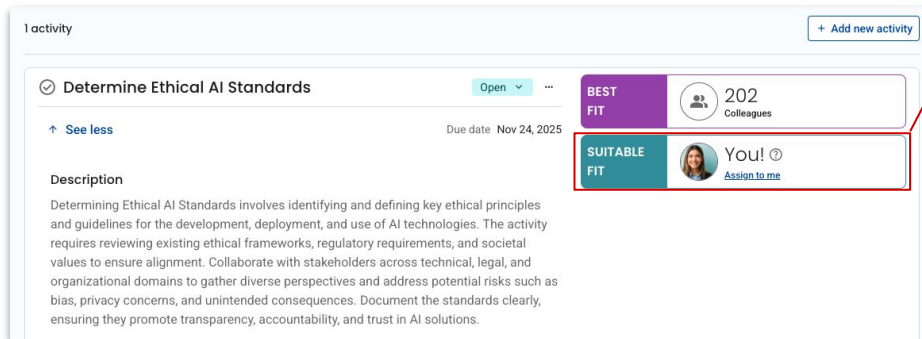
1 activity

+ Add new activity

Determine Ethical AI Standards

Open

↑ See less

Due date Nov 24, 2025

Description

Determining Ethical AI Standards involves identifying and defining key ethical principles and guidelines for the development, deployment, and use of AI technologies. The activity requires reviewing existing ethical frameworks, regulatory requirements, and societal values to ensure alignment. Collaborate with stakeholders across technical, legal, and organizational domains to gather diverse perspectives and address potential risks such as bias, privacy concerns, and unintended consequences. Document the standards clearly, ensuring they promote transparency, accountability, and trust in AI solutions.

BEST FIT

202
Colleagues

SUITABLE FIT

You!
Assign to me